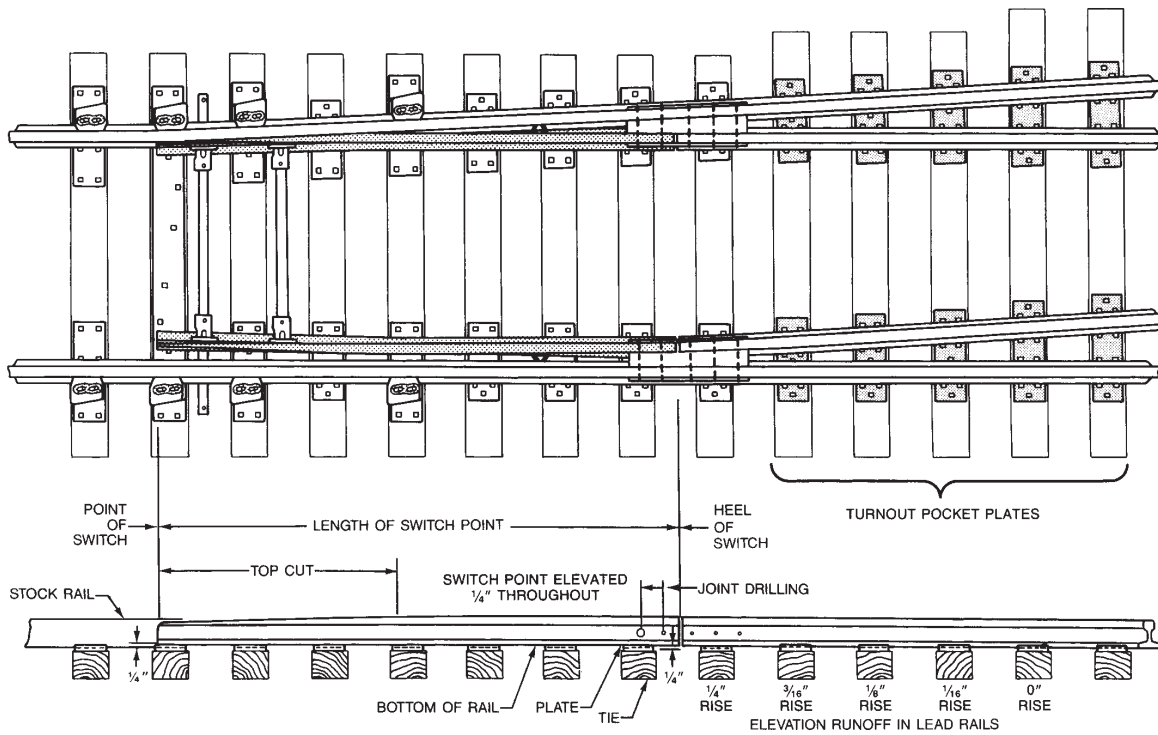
POINT OF SWITCH

LENGTH OF SWITCH POINT

HEEL OF SWITCH

TURNOUT POCKET PLATES

TOP CUT

SWITCH POINT ELEVATED $\frac{1}{4}''$ THROUGHOUT

JOINT DRILLING

STOCK RAIL

$\frac{1}{4}''$

$\frac{1}{4}''$

BOTTOM OF RAIL

PLATE

TIE

$\frac{1}{4}''$ RISE

$\frac{3}{16}''$ RISE

$\frac{1}{8}''$ RISE

$\frac{1}{16}''$ RISE

$0''$ RISE

ELEVATION RUNOFF IN LEAD RAILS